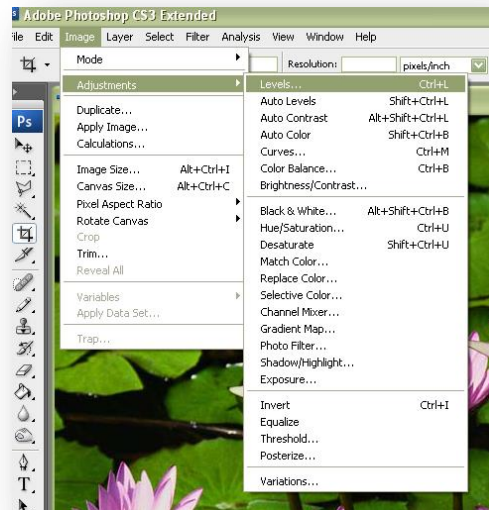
Adobe Photoshop CS3 Extended

ile Edit Image Layer Select Filter Analysis View Window Help

Resolution: pixels/inch

Ps

Mode
Adjustments
Duplicate...
Apply Image...
Calculations...
Image Size... Alt+Ctrl+I
Canvas Size... Alt+Ctrl+C
Pixel Aspect Ratio
Rotate Canvas
Crop
Trim...
Reveal All
Variables
Apply Data Set...
Trap...

Levels... Ctrl+L
Auto Levels Shift+Ctrl+L
Auto Contrast Alt+Shift+Ctrl+L
Auto Color Shift+Ctrl+B
Curves... Ctrl+M
Color Balance... Ctrl+B
Brightness/Contrast...
Black & White... Alt+Shift+Ctrl+B
Hue/Saturation... Ctrl+U
Desaturate Shift+Ctrl+U
Match Color...
Replace Color...
Selective Color...
Channel Mixer...
Gradient Map...
Photo Filter...
Shadow/Highlight...
Exposure...
Invert Ctrl+I
Equalize
Threshold...
Posterize...
Variations...